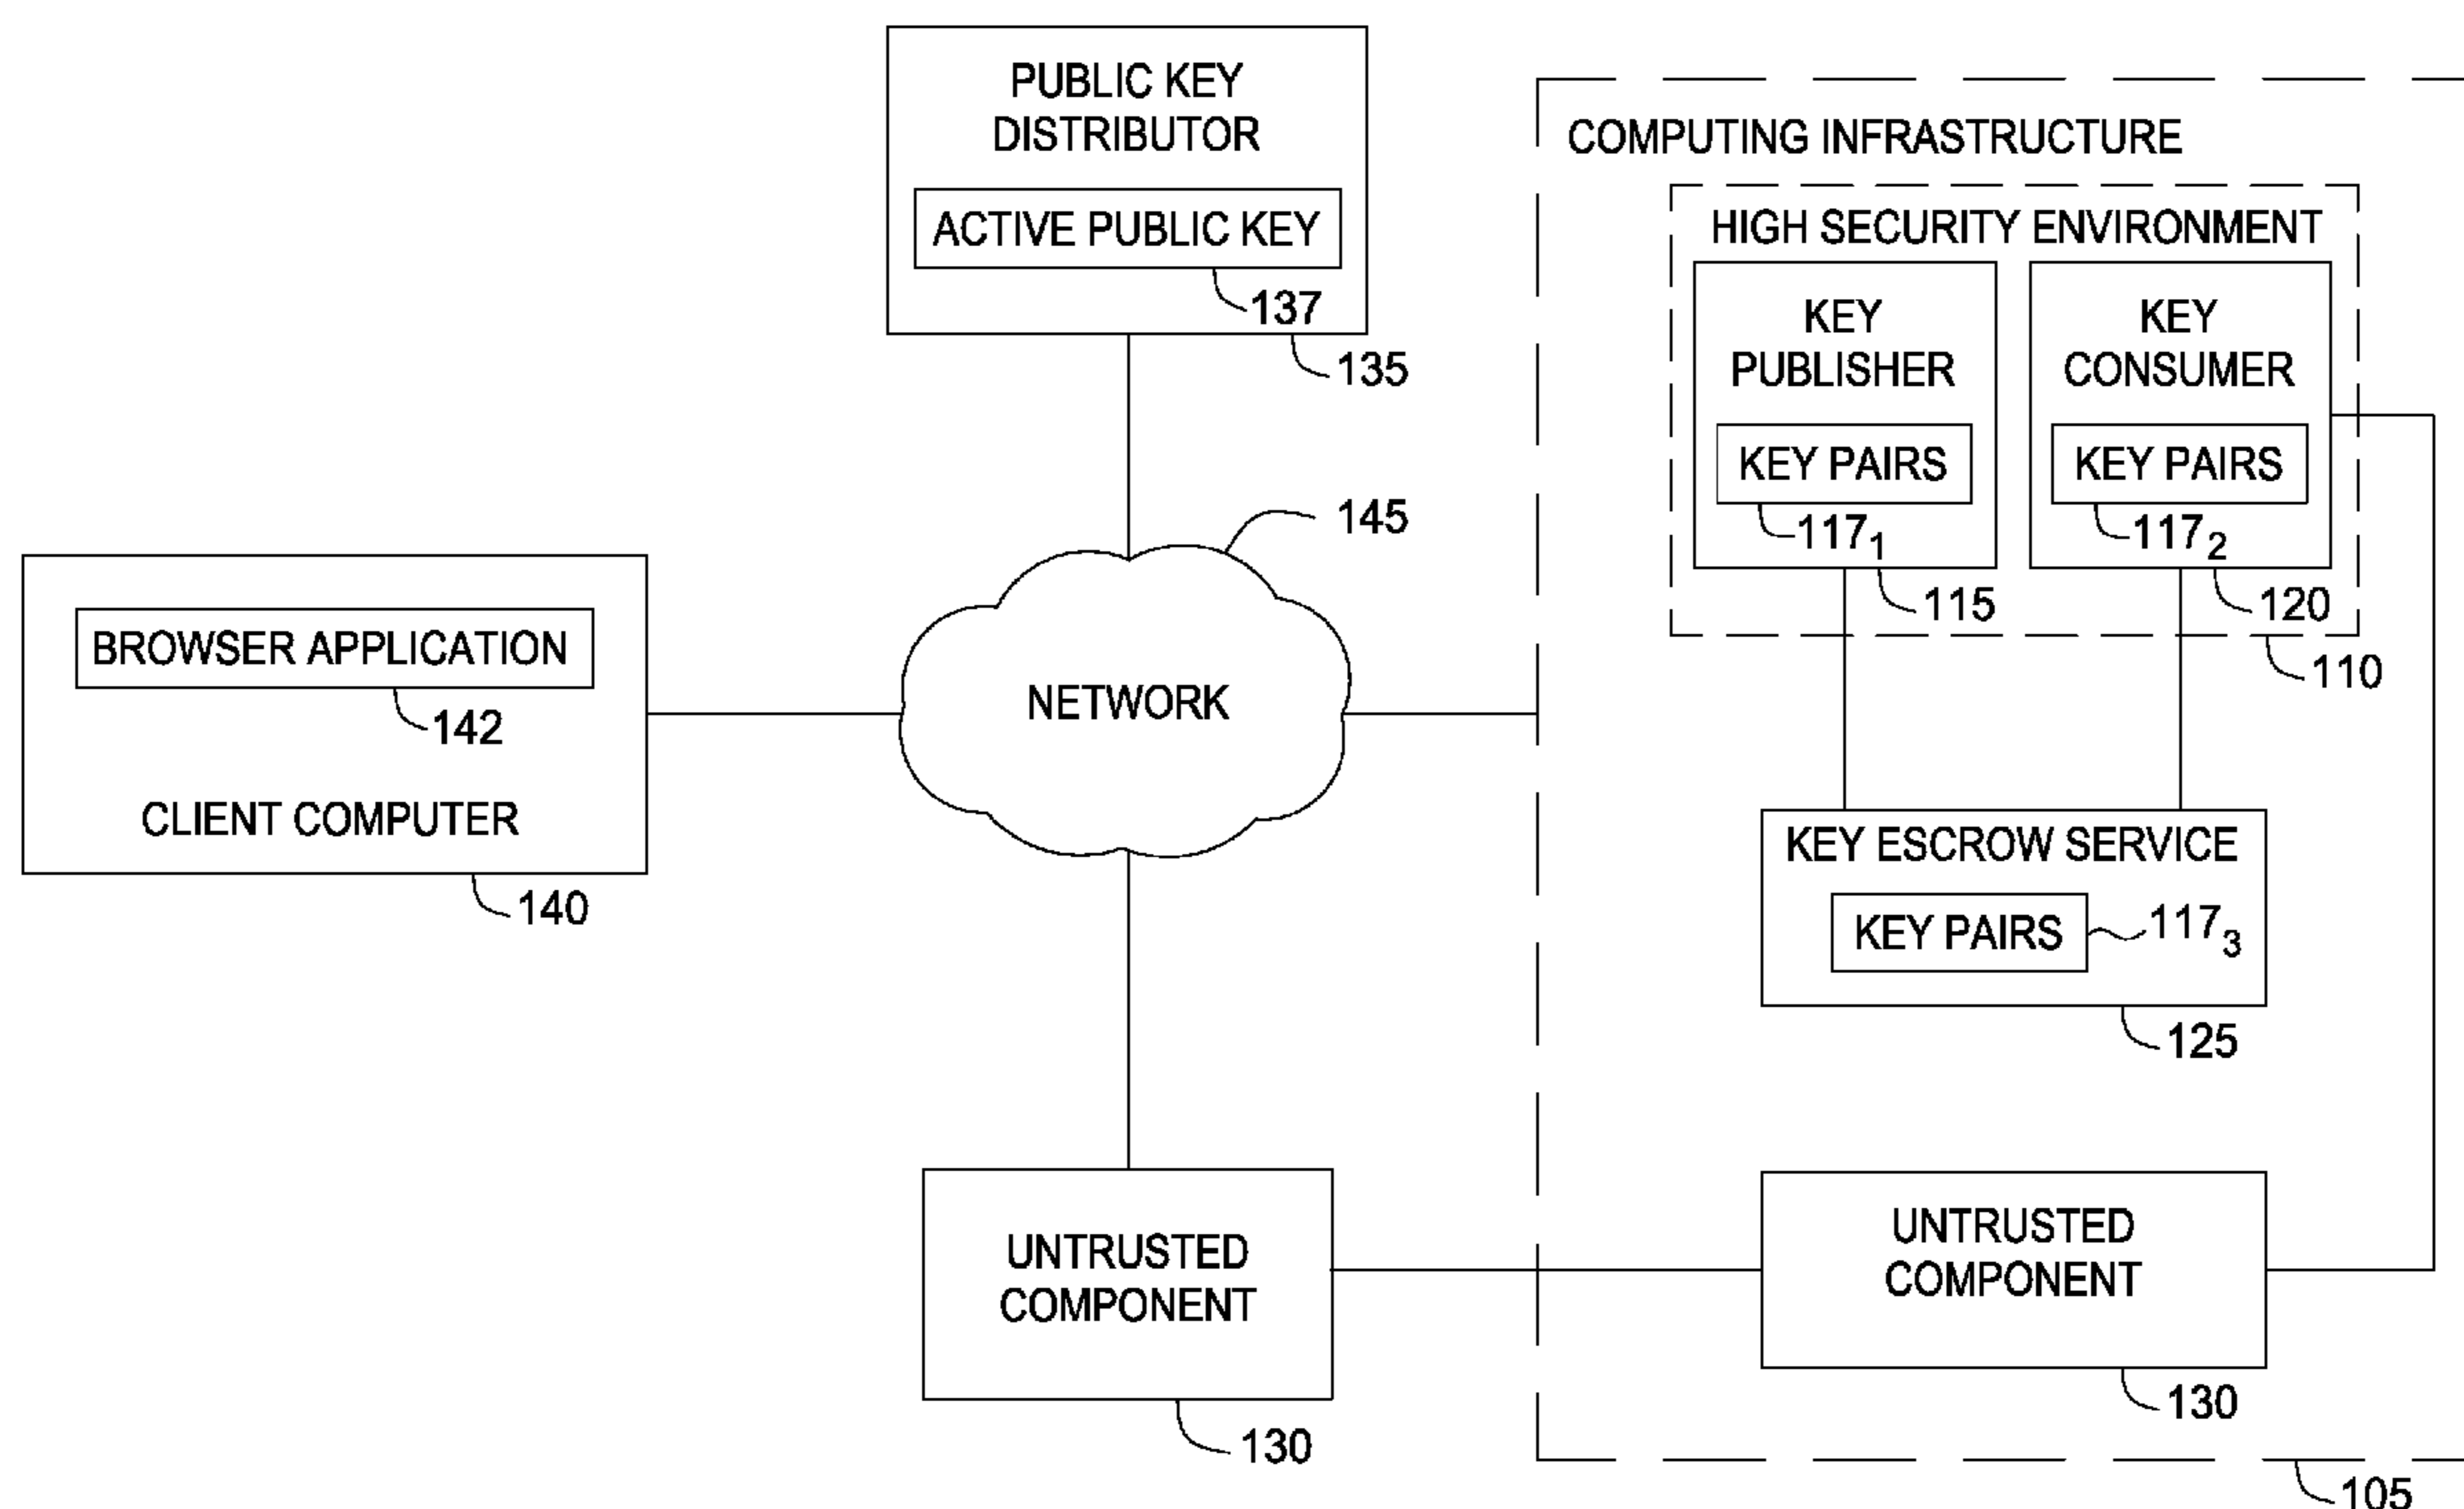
PUBLIC KEY DISTRIBUTOR

ACTIVE PUBLIC KEY

137

135

COMPUTING INFRASTRUCTURE

HIGH SECURITY ENVIRONMENT

KEY PUBLISHER

KEY PAIRS

$117_1$

KEY CONSUMER

KEY PAIRS

$117_2$

115

120

110

145

BROWSER APPLICATION

142

CLIENT COMPUTER

140

NETWORK

KEY ESCROW SERVICE

KEY PAIRS

$117_3$

125

UNTRUSTED COMPONENT

130

UNTRUSTED COMPONENT

130

105